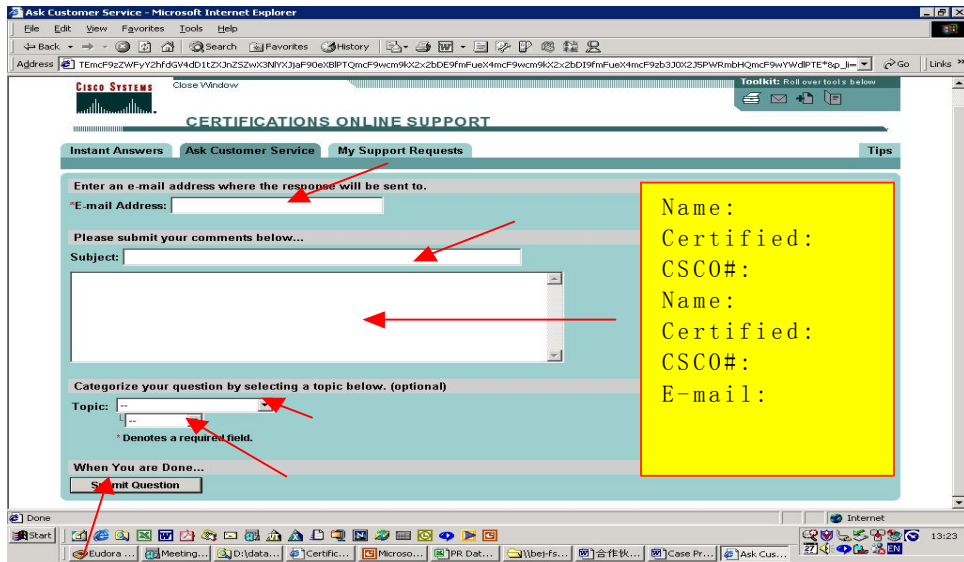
Ask Customer Service - Microsoft Internet Explorer

File Edit View Favorites Tools Help

Back Search Favorites History

Address TEmcF9zZWFyY2hfdGV4dD1tZXJnZSZwX3NlYXJjaF90eXBlPTQmcF9wcm9kX2x2bDE9fmFueX4mcF9wcm9kX2x2bDI9fmFueX4mcF9zb3J0X2J5PWRmbHQmcF9wYWdlPTE*&p_li= Go Links

CISCO SYSTEMS

Close Window

Toolkit: Roll over tools below

CERTIFICATIONS ONLINE SUPPORT

Instant Answers | Ask Customer Service | My Support Requests | Tips

Enter an e-mail address where the response will be sent to.

*E-mail Address:

Please submit your comments below...

Subject:

Categorize your question by selecting a topic below. (optional)

Topic: --

--

* Denotes a required field.

When You are Done...

Submit Question

Name:
Certified:
CSCO#:
Name:
Certified:
CSCO#:
E-mail:

Done

Internet

Start

Eudora ... | Meeting... | D:\data... | Certific... | Microso... | PR Dat... | \\bej-fs... | 合作伙... | Case Pr... | Ask Cus...

13:23

27

EN